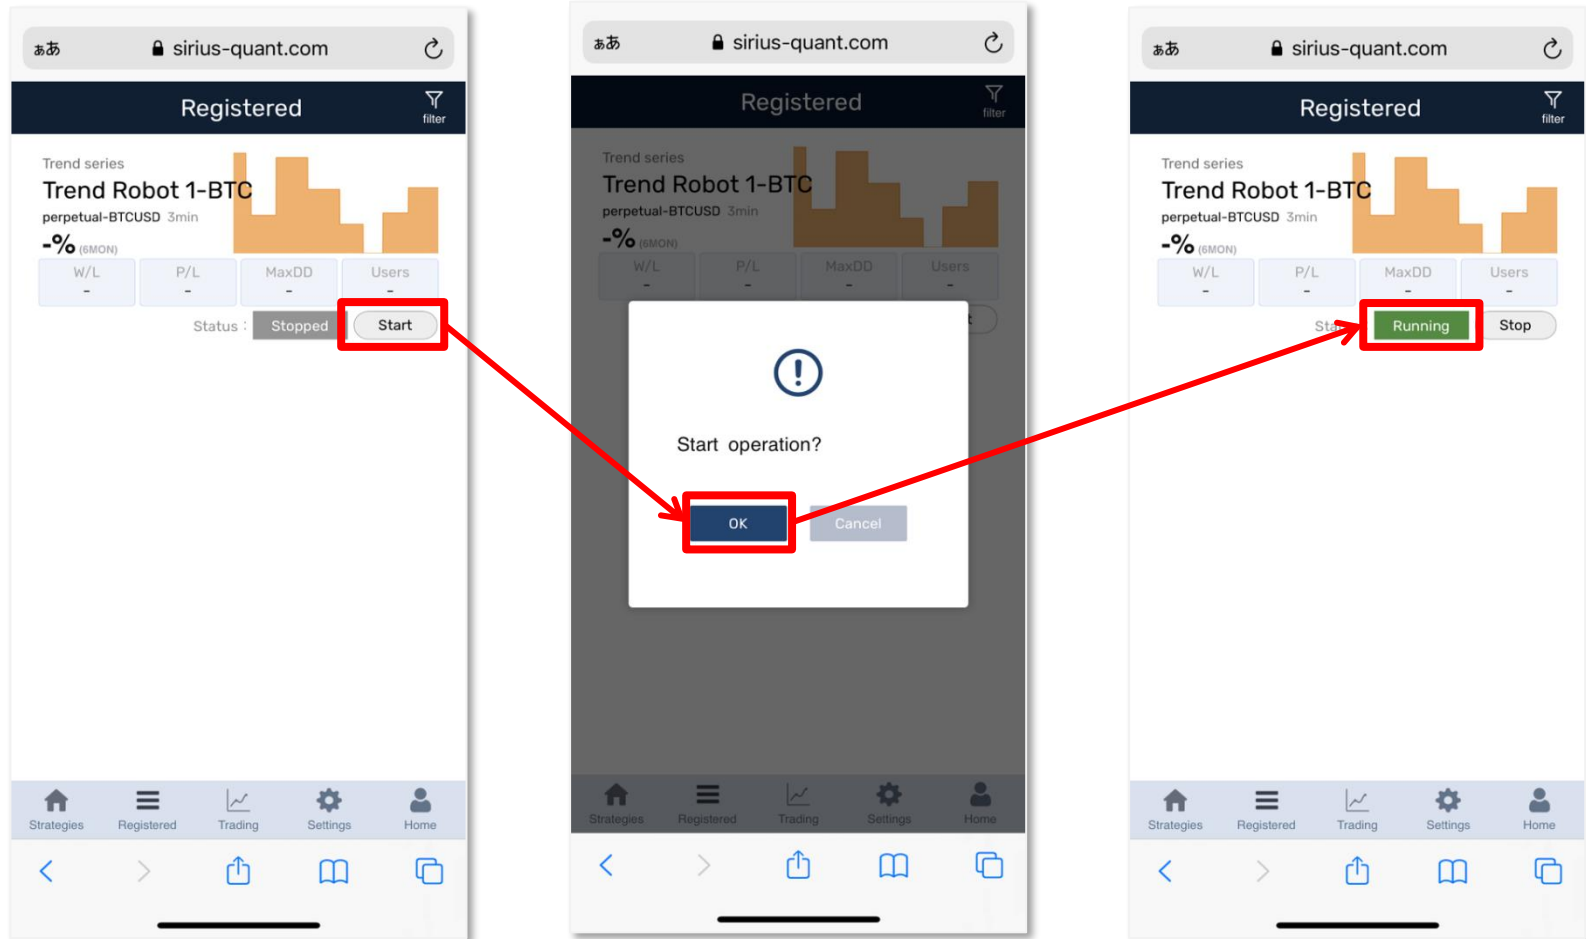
ぁあ sirius-quant.com

Registered

filter

Trend series

Trend Robot 1-BTC

perpetual-BTCUSD 3min

-% (6MON)

| W/L | P/L | MaxDD | Users |
|---|---|---|---|
| - | - | - | - |

Status : Stopped Start

Strategies Registered Trading Settings Home

ぁあ sirius-quant.com

Registered

filter

Trend series

Trend Robot 1-BTC

perpetual-BTCUSD 3min

-% (6MON)

| W/L | P/L | MaxDD | Users |
|---|---|---|---|
| - | - | - | - |

Start operation?

OK Cancel

Strategies Registered Trading Settings Home

ぁあ sirius-quant.com

Registered

filter

Trend series

Trend Robot 1-BTC

perpetual-BTCUSD 3min

-% (6MON)

| W/L | P/L | MaxDD | Users |
|---|---|---|---|
| - | - | - | - |

Sta Running Stop

Strategies Registered Trading Settings Home